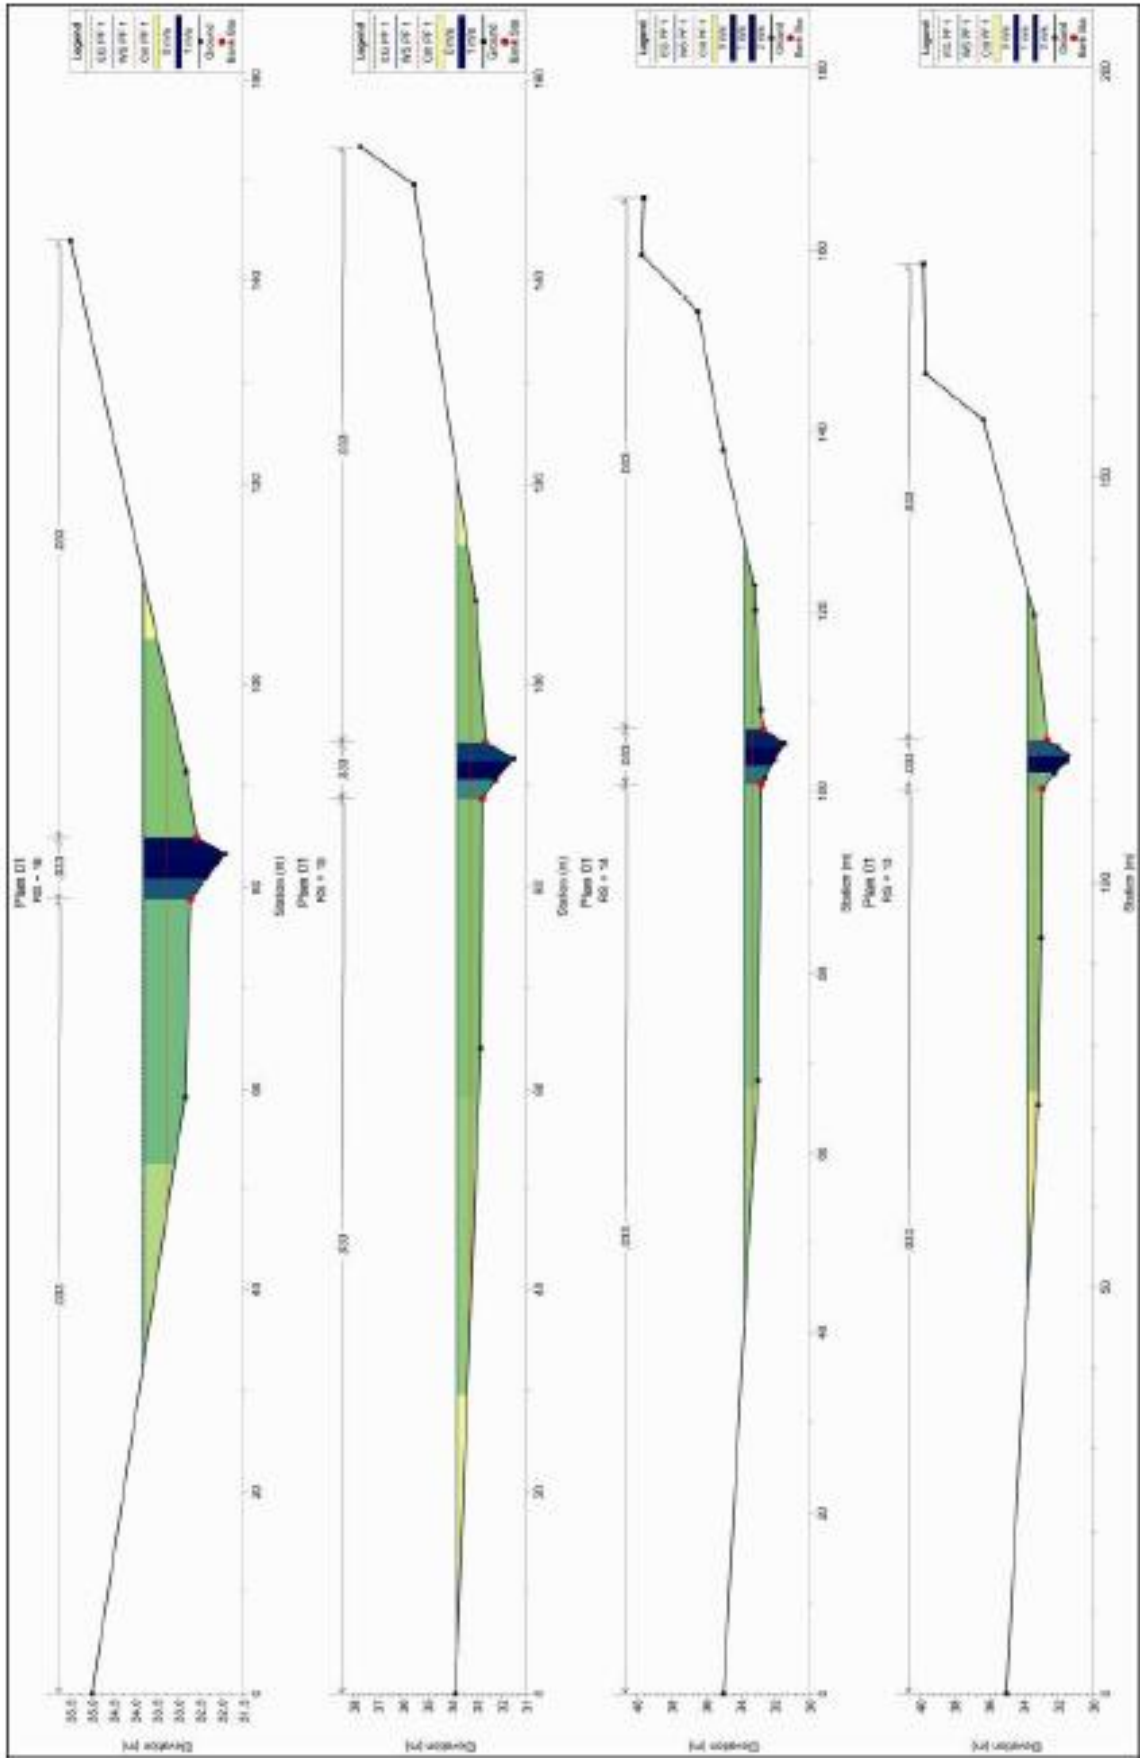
Plan 01
RS = 16

Legend
EG PF 1
WS PF 1
Crit PF 1
Ineff
Bank Sta
Ground
Bank Sta

Elevation (m)
35.0
34.5
34.0
33.5
33.0
32.5
32.0
31.5

0
20
40
60
80
100
120
140
160
Station (m)

Plan 01
RS = 15

Legend
EG PF 1
WS PF 1
Crit PF 1
Ineff
Bank Sta
Ground
Bank Sta

Elevation (m)
38
37
36
35
34
33
32
31

0
20
40
60
80
100
120
140
160
Station (m)

Plan 01
RS = 14

Legend
EG PF 1
WS PF 1
Crit PF 1
Ineff
Bank Sta
Ground
Bank Sta

Elevation (m)
40
38
36
34
32
30

0
20
40
60
80
100
120
140
160
180
Station (m)

Plan 01
RS = 13

Legend
EG PF 1
WS PF 1
Crit PF 1
Ineff
Bank Sta
Ground
Bank Sta

Elevation (m)
40
38
36
34
32
30

0
50
100
150
200
Station (m)